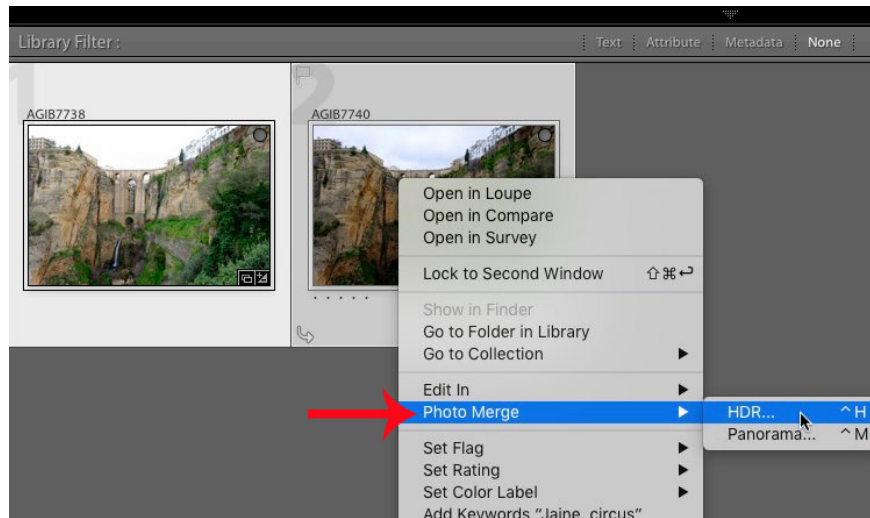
Library Filter :

Text Attribute Metadata None

1 AGIB7738

2 AGIB7740

Open in Loupe
Open in Compare
Open in Survey

Lock to Second Window ⇧⌘↩

Show in Finder
Go to Folder in Library
Go to Collection

Edit In
Photo Merge

HDR... ^H
Panorama... ^M

Set Flag
Set Rating
Set Color Label
Add Keywords "Jaine, circus"